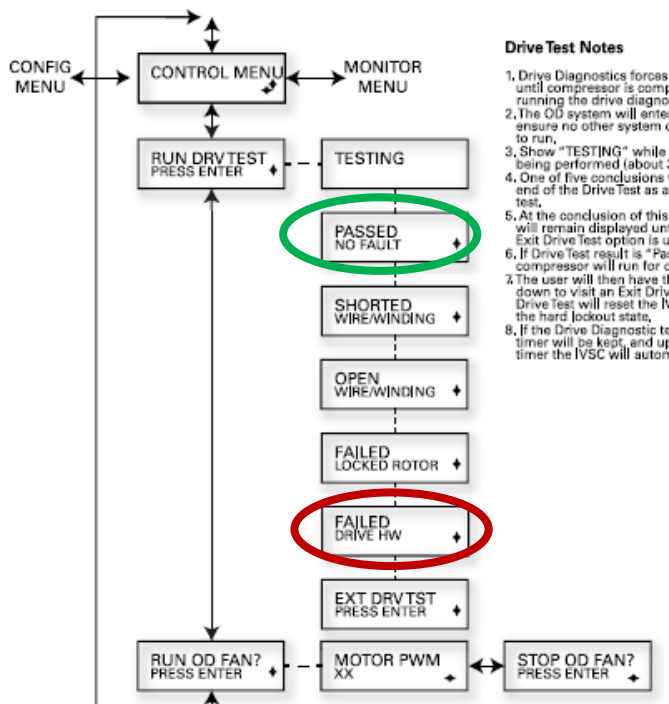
CONFIG MENU

CONTROL MENU

MONITOR MENU

RUN DRV TEST
PRESS ENTER

TESTING

PASSED
NO FAULT

SHORTED
WIRE/WINDING

OPEN
WIRE/WINDING

FAILED
LOCKED ROTOR

FAILED
DRIVE HW

EXT DRV TST
PRESS ENTER

RUN OD FAN?
PRESS ENTER

MOTOR PWM
XX

STOP OD FAN?
PRESS ENTER

Drive Test Notes

1. Drive Diagnostics forces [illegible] until compressor is comp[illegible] running the drive diagno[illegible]
2. The OD system will ente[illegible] ensure no other system c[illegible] to run,
3. Show "TESTING" while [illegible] being performed (about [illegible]
4. One of five conclusions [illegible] end of the Drive Test as a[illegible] test,
5. At the conclusion of this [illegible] will remain displayed unt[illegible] Exit Drive Test option is u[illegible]
6. If Drive Test result is "Pa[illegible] compressor will run for c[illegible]
7. The user will then have th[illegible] down to visit an Exit Driv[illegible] Drive Test will reset the IV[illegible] the hard lockout state,
8. If the Drive Diagnostic te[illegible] timer will be kept, and up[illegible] timer the IVSC will autom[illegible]